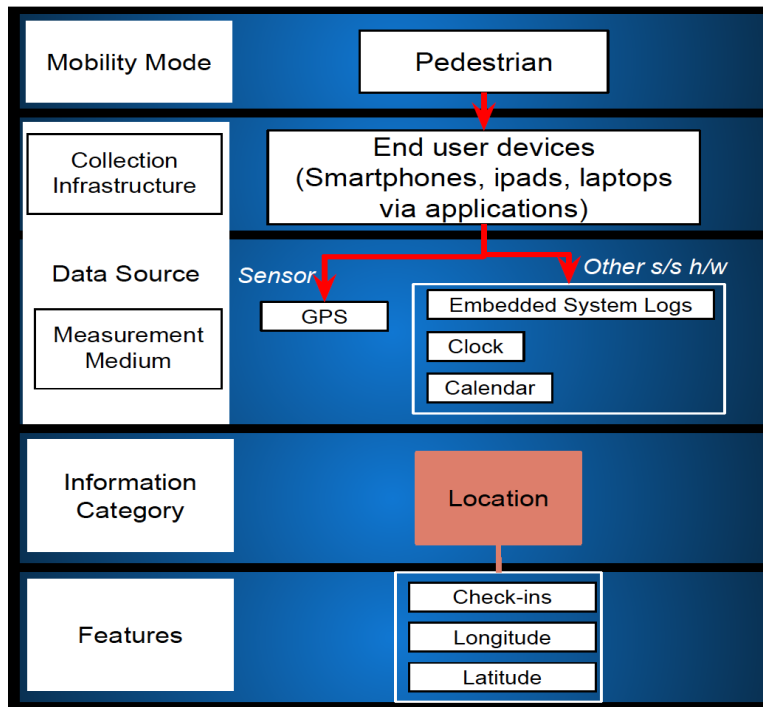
Mobility Mode

Pedestrian

Collection Infrastructure

End user devices (Smartphones, ipads, laptops via applications)

Data Source

Measurement Medium

Sensor

Other s/s h/w

GPS

Embedded System Logs

Clock

Calendar

Information Category

Location

Features

Check-ins

Longitude

Latitude